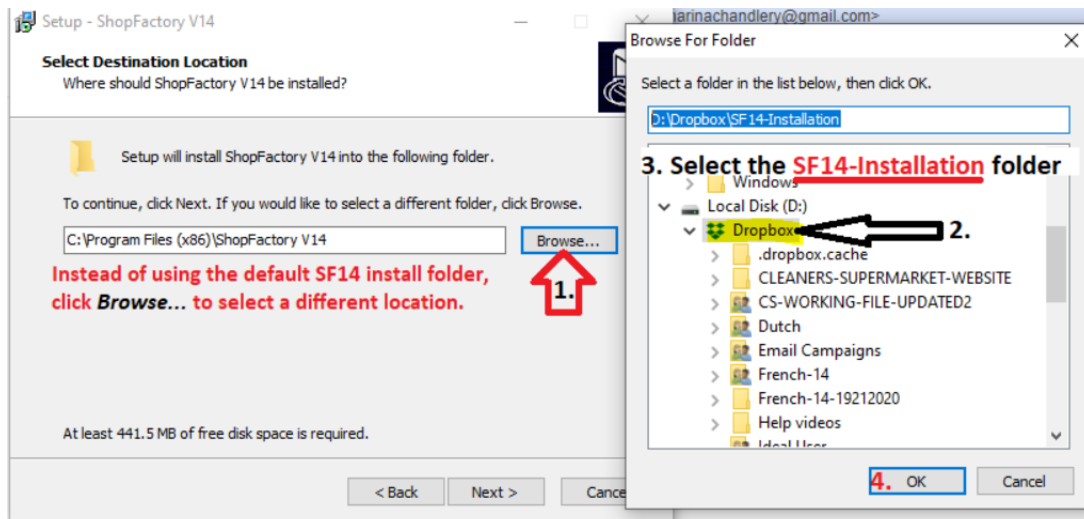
Setup - ShopFactory V14

Select Destination Location
Where should ShopFactory V14 be installed?

Setup will install ShopFactory V14 into the following folder.

To continue, click Next. If you would like to select a different folder, click Browse.

C:\Program Files (x86)\ShopFactory V14

Browse...

Instead of using the default SF14 install folder, click Browse... to select a different location.

1.

At least 441.5 MB of free disk space is required.

< Back

Next >

Cance

arinachandlery@gmail.com>

Browse For Folder

Select a folder in the list below, then click OK.

D:\Dropbox\SF14-Installation

3. Select the SF14-Installation folder

Windows
Local Disk (D:)
Dropbox
2.
.dropbox.cache
CLEANERS-SUPERMARKET-WEBSITE
CS-WORKING-FILE-UPDATED2
Dutch
Email Campaigns
French-14
French-14-19212020
Help videos
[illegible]

4. OK

Cancel